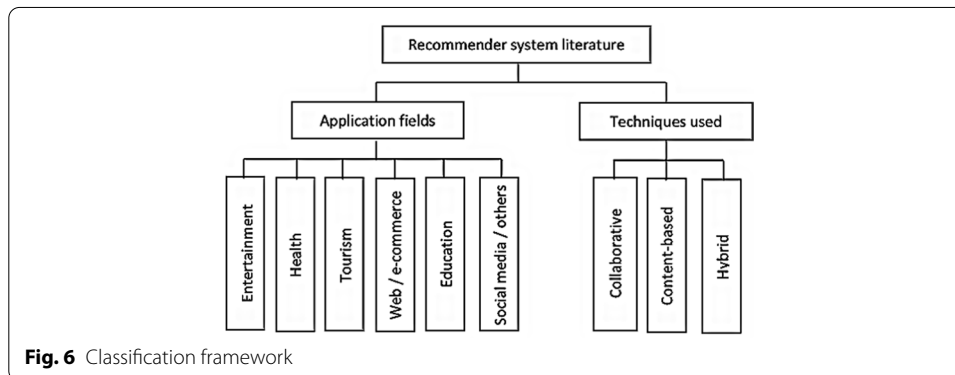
Recommender system literature

Application fields

Techniques used

Entertainment

Health

Tourism

Web / e-commerce

Education

Social media / others

Collaborative

Content-based

Hybrid

**Fig. 6** Classification framework